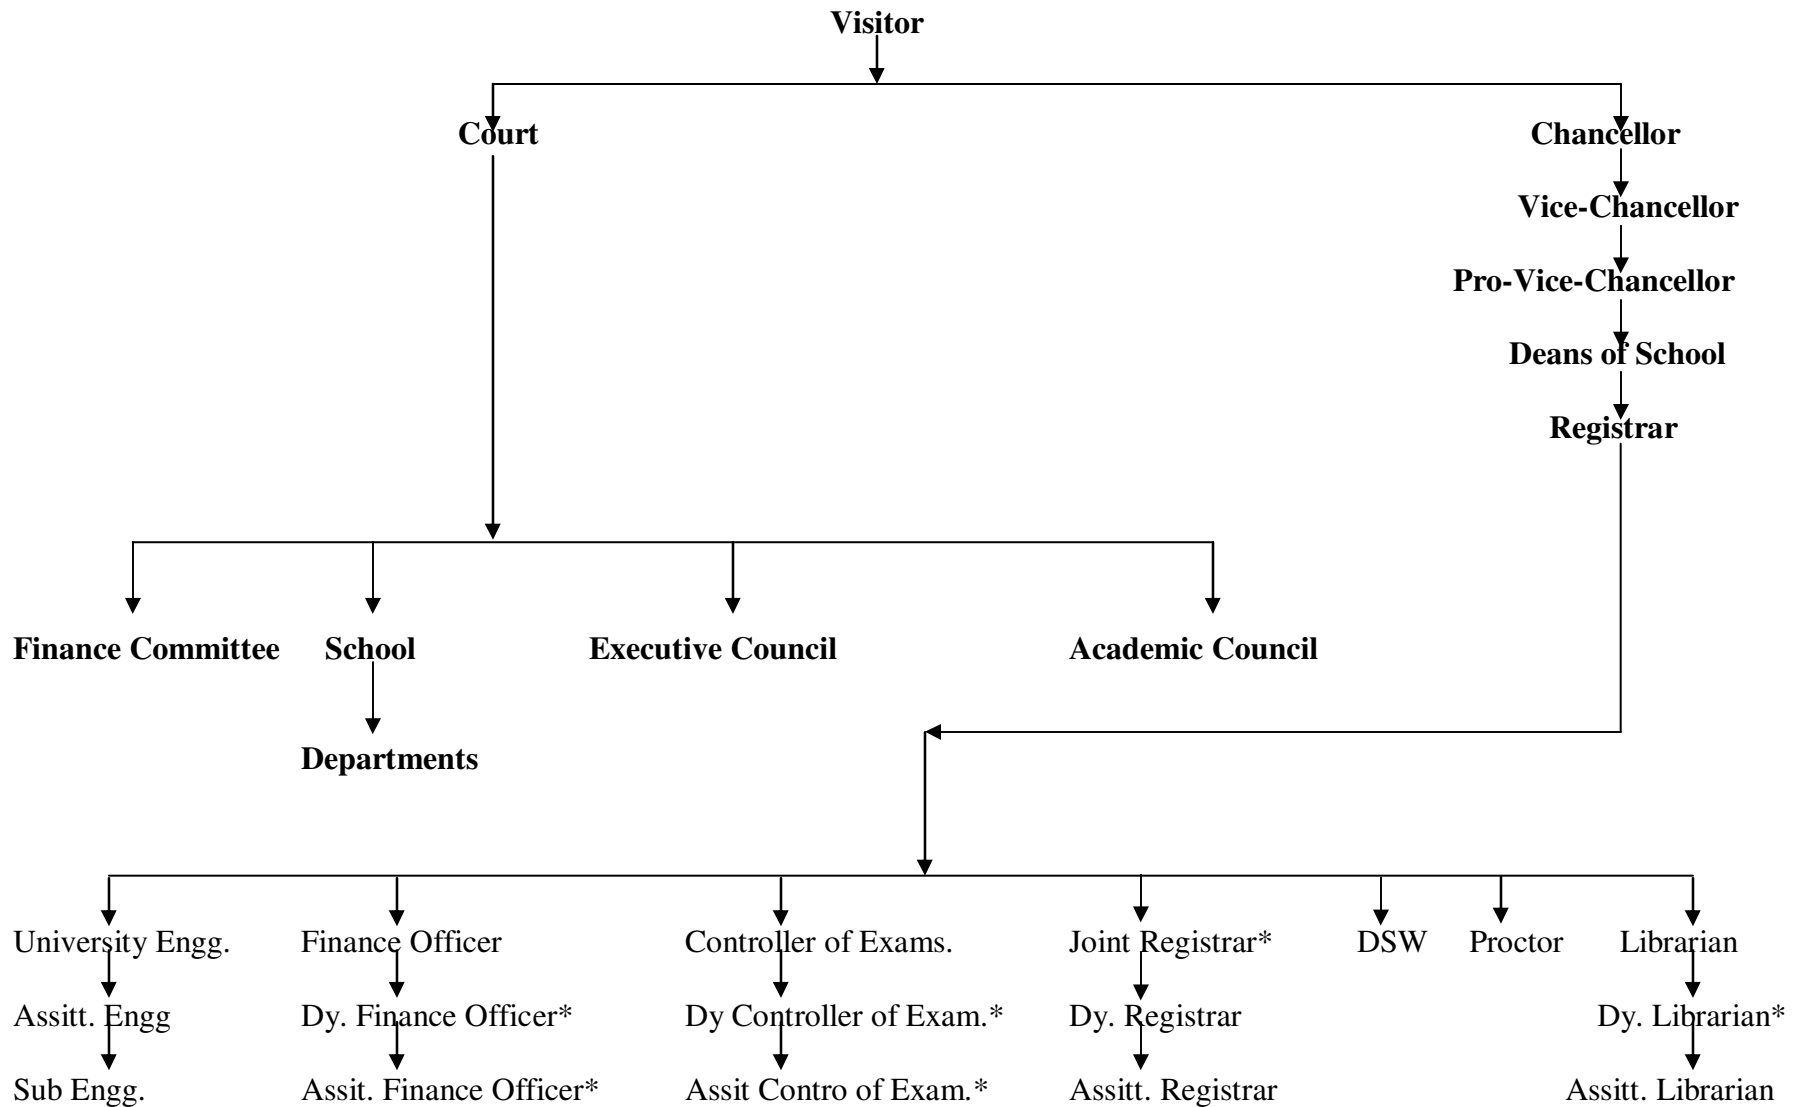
Visitor

Court

Chancellor

Vice-Chancellor

Pro-Vice-Chancellor

Deans of School

Registrar

Finance Committee

School

Departments

Executive Council

Academic Council

University Engg.
Assitt. Engg
Sub Engg.

Finance Officer
Dy. Finance Officer*
Assit. Finance Officer*

Controller of Exams.
Dy Controller of Exam.*
Assit Contro of Exam.*

Joint Registrar*
Dy. Registrar
Assitt. Registrar

DSW

Proctor

Librarian
Dy. Librarian*
Assitt. Librarian